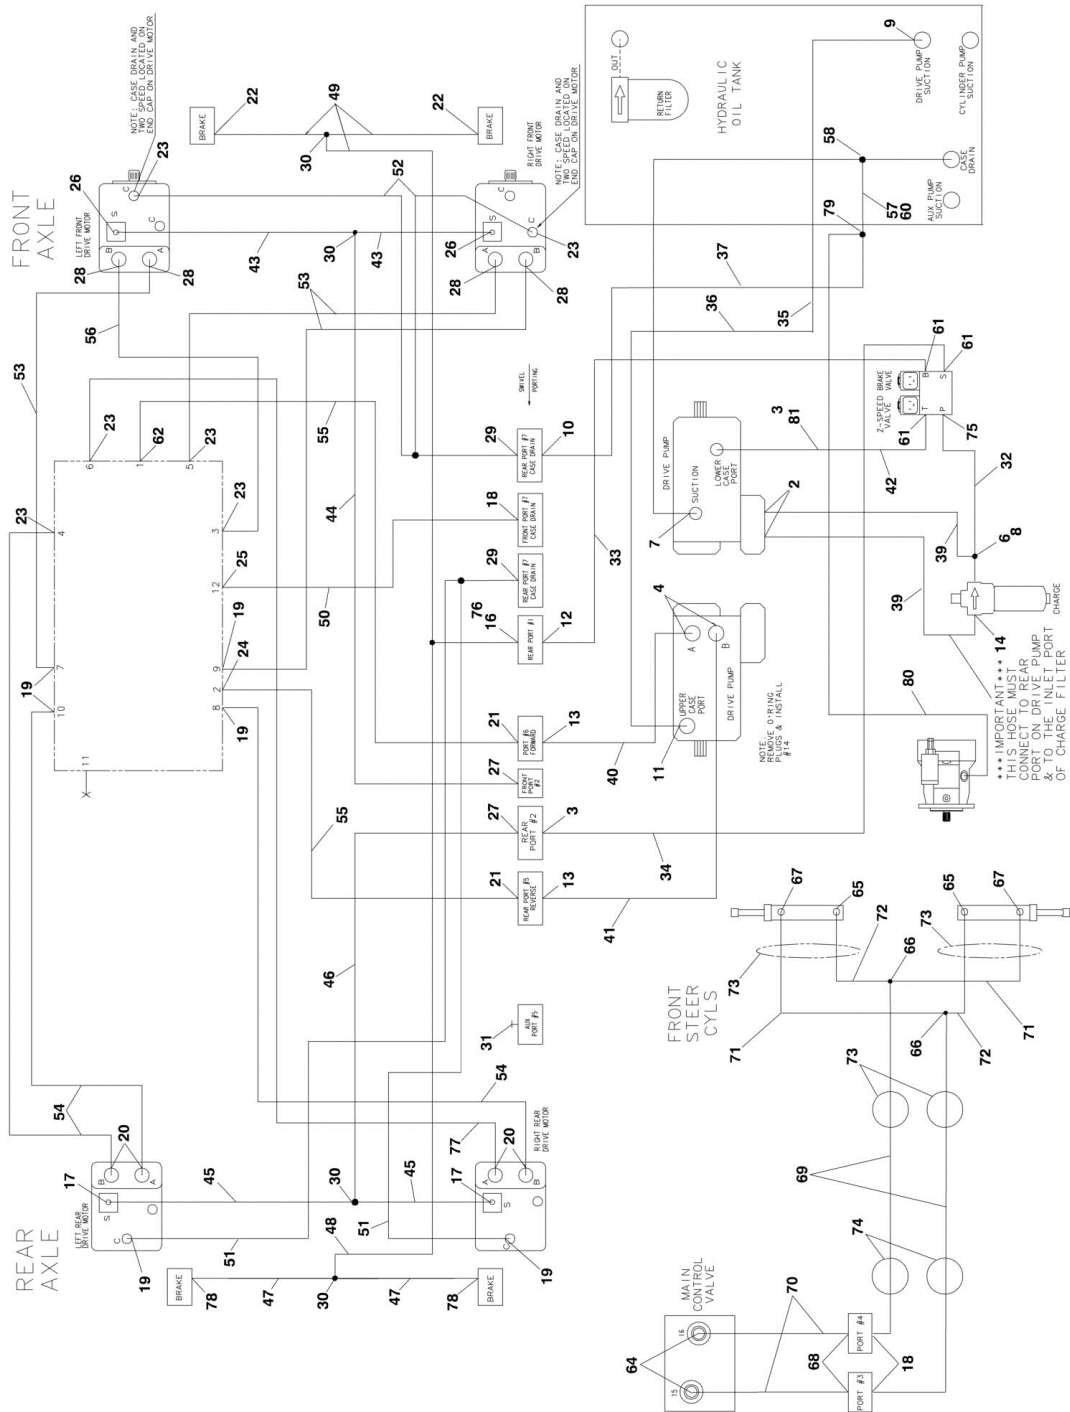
FRONT AXLE

NOTE: CASE DRAIN AND TWO SPEED LOCATED ON END CAP ON DRIVE MOTOR

BRAKE
22
49
22
BRAKE
23
30
RIGHT FRONT DRIVE MOTOR
NOTE: CASE DRAIN AND TWO SPEED LOCATED ON END CAP ON DRIVE MOTOR
26
S
C
C
LEFT FRONT DRIVE MOTOR
B
A
52
43
30
43
26
S
C
23
28
28
28
28
56
53
53

HYDRAULIC OIL TANK
OUT
RETURN FILTER
9
DRIVE PUMP SUCTION
CYLINDER PUMP SUCTION
58
CASE DRAIN
AUX PUMP SUCTION
57
60
79
37
36
35

SWIVEL PORTING
55
23
62
23
6
1
5
4
3
12
7
9
2
10
8
11
23
23
25
19
24
19
19
44
50
29
REAR PORT #7 CASE DRAIN
10
18
FRONT PORT #7 CASE DRAIN
29
REAR PORT #7 CASE DRAIN
76
16
REAR PORT #1
12
33
21
PORT #6 FORWARD
13
27
FRONT PORT #2
27
REAR PORT #2
3
21
REAR PORT #5 REVERSE
13
55
34
41
46
31
AUX PORT #5

DRIVE PUMP
SUCTION
7
LOWER CASE PORT
2
3
81
42
61
2-SPEED BRAKE VALVE
T
B
S
P
61
61
75
32
39
6
8
39
CHARGE
14
4
A
B
UPPER CASE PORT
DRIVE PUMP
11
40
NOTE REMOVE O'RING PLUGS & INSTALL #14
80
***IMPORTANT*** THIS HOSE MUST CONNECT TO REAR PORT ON DRIVE PUMP & TO THE INLET PORT OF CHARGE FILTER

67
65
65
67
72
73
66
73
FRONT STEER CYLS
73
71
66
72
71
73
69
74

REAR AXLE
54
20
B
A
17
S
LEFT REAR DRIVE MOTOR
C
45
19
51
30
45
17
S
51
48
54
77
20
A
B
RIGHT REAR DRIVE MOTOR
C
19
BRAKE
78
47
30
47
78
BRAKE

MAIN CONTROL VALVE
64
16
15
70
68
PORT #4
PORT #3
18